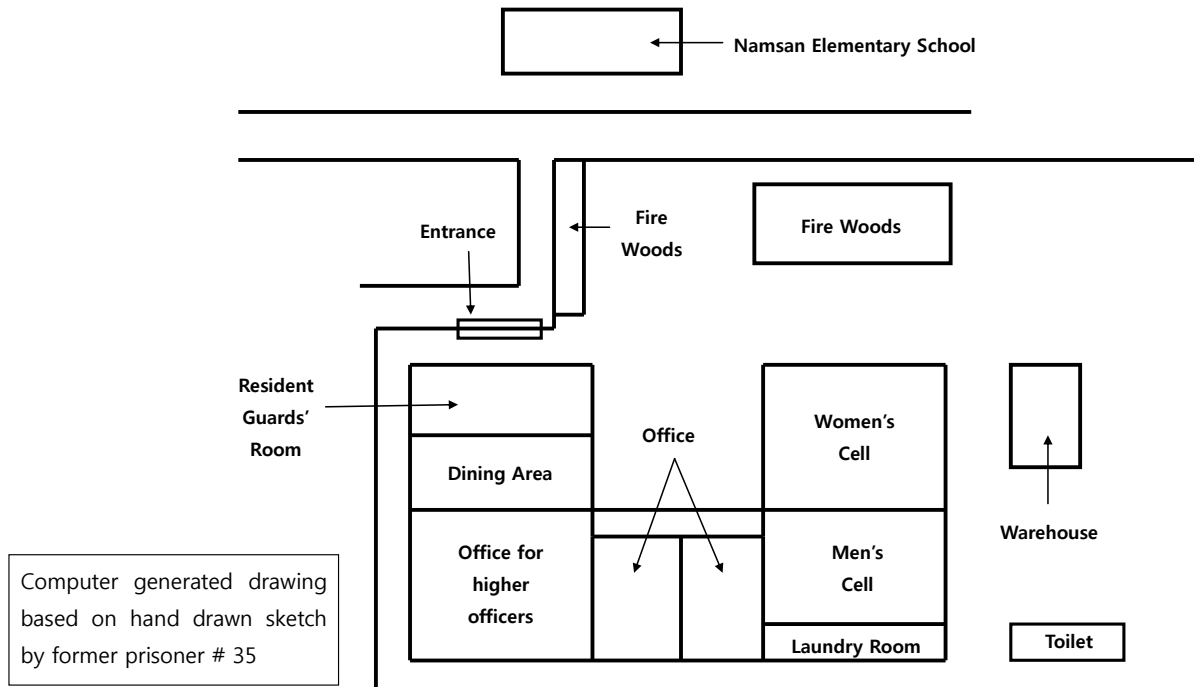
Namsan Elementary School

Fire Woods

Entrance

Fire Woods

Resident Guards' Room

Office

Women's Cell

Dining Area

Warehouse

Office for higher officers

Men's Cell

Computer generated drawing based on hand drawn sketch by former prisoner # 35

Laundry Room

Toilet